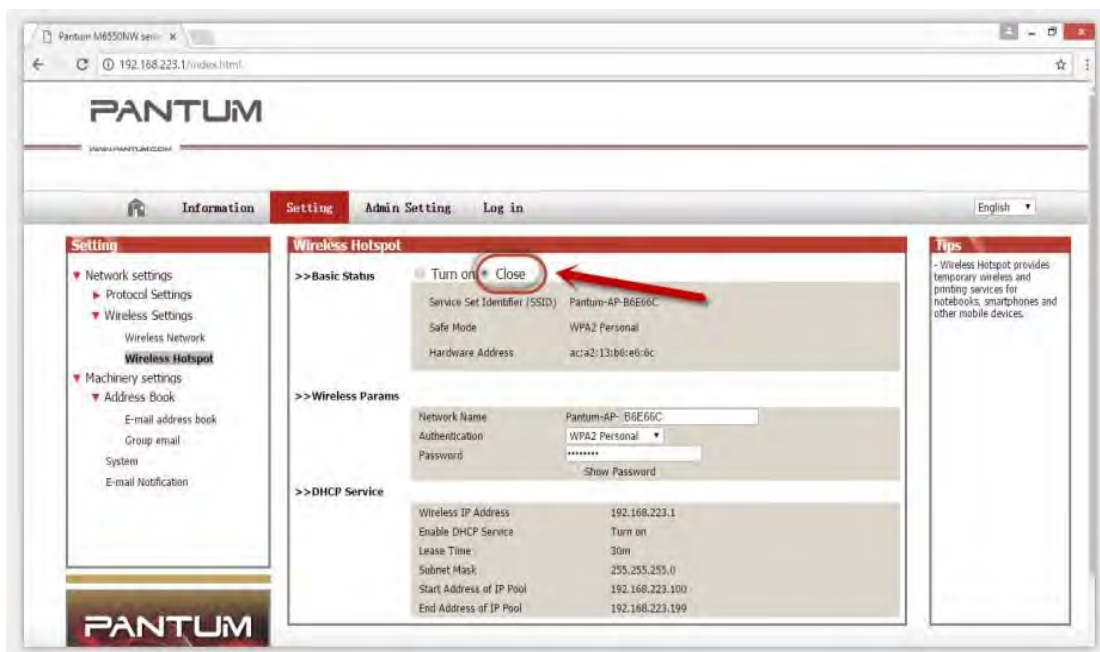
Pantum M6550NW seri ×

192.168.223.1/index.html

PANTUM

WWW.PANTUM.COM

Information Setting Admin Setting Log in

English

Setting

▼ Network settings
► Protocol Settings
▼ Wireless Settings
Wireless Network
Wireless Hotspot
▼ Machinery settings
▼ Address Book
E-mail address book
Group email
System
E-mail Notification

PANTUM

Wireless Hotspot

>>Basic Status

Turn on Close

| | |
|---|---|
| Service Set Identifier (SSID) | Pantum-AP-B6E66C |
| Safe Mode | WPA2 Personal |
| Hardware Address | ac:a2:13:b6:e6:6c |

>>Wireless Params

| | |
|---|---|
| Network Name | Pantum-AP- B6E66C |
| Authentication | WPA2 Personal |
| Password | •••••••• |

Show Password

>>DHCP Service

| | |
|---|---|
| Wireless IP Address | 192.168.223.1 |
| Enable DHCP Service | Turn on |
| Lease Time | 30m |
| Subnet Mask | 255.255.255.0 |
| Start Address of IP Pool | 192.168.223.100 |
| End Address of IP Pool | 192.168.223.199 |

Tips

- Wireless Hotspot provides temporary wireless and printing services for notebooks, smartphones and other mobile devices.